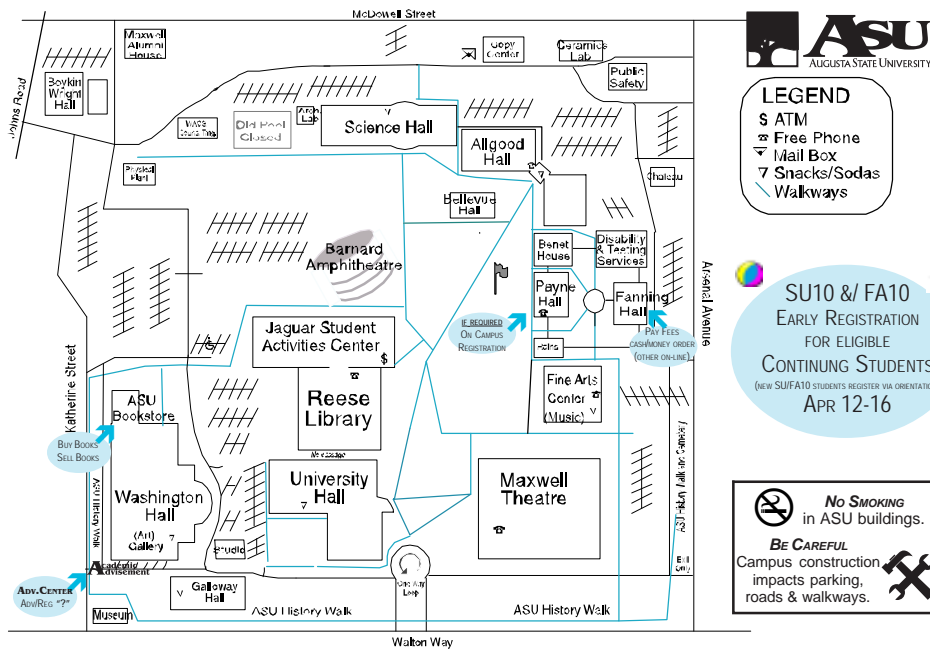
McDowell Street

ASU
AUGUSTA STATE UNIVERSITY

LEGEND
$ ATM
☎ Free Phone
Mail Box
7 Snacks/Sodas
Walkways

Johns Road
Boykin Wright Hall
Maxwell Alumni House
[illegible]
Old Pool Closed
Arch Lab
Science Hall
Copy Center
Ceramics Lab
Public Safety
Allgood Hall
Physical Plant
Chateau
Bellevue Hall
Benet House
Disability & Testing Services
Barnard Amphitheatre
Payne Hall
Fanning Hall
Arsenal Avenue
Jaguar Student Activities Center
IF REQUIRED On Campus Registration
Pay Fees cash/money order (other on-line)
Katherine Street
Reese Library
Fine Arts Center (Music)
ASU Bookstore
Buy Books Sell Books
University Hall
Maxwell Theatre
Washington Hall
(Art) Gallery
Studio
ASU History Walk
Academic Advisement
Adv.Center Adv/Reg "?"
Galloway Hall
Museum
ASU History Walk
ASU History Walk
Walton Way

SU10 &/ FA10
Early Registration
for eligible
Continung Students
(new SU/FA10 students register via orientation)
Apr 12-16

No Smoking in ASU buildings.
Be Careful
Campus construction impacts parking, roads & walkways.